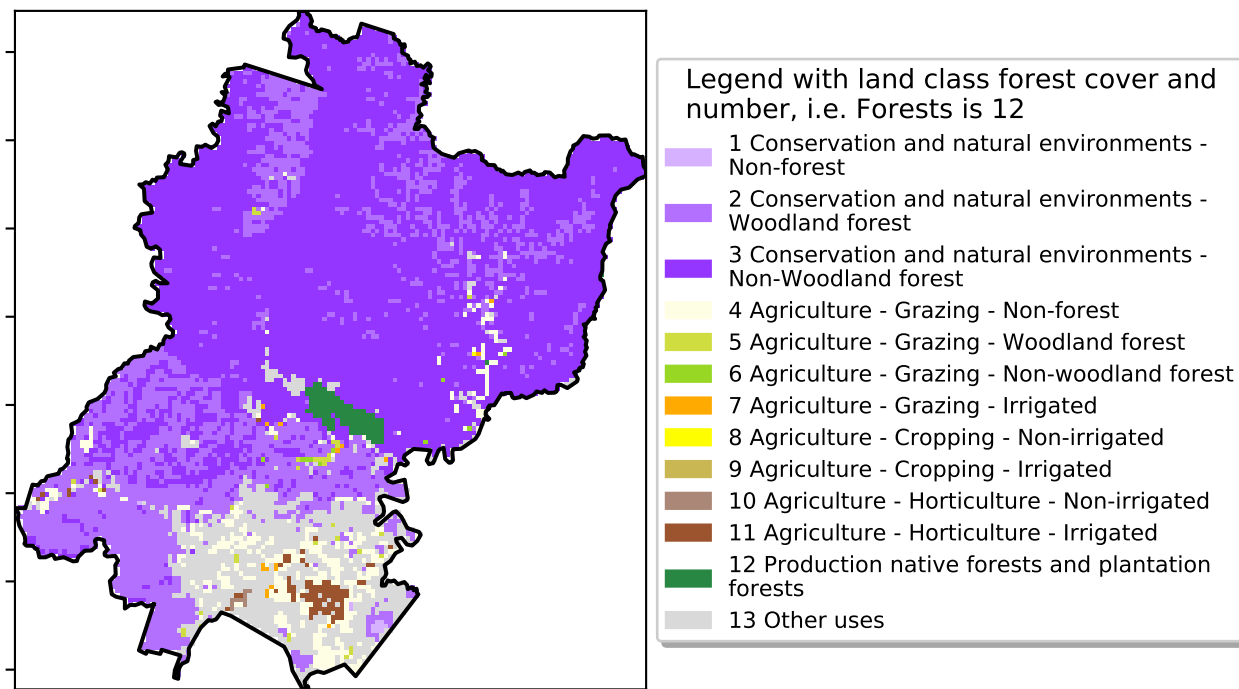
Legend with land class forest cover and number, i.e. Forests is 12

1 Conservation and natural environments - Non-forest

2 Conservation and natural environments - Woodland forest

3 Conservation and natural environments - Non-Woodland forest

4 Agriculture - Grazing - Non-forest

5 Agriculture - Grazing - Woodland forest

6 Agriculture - Grazing - Non-woodland forest

7 Agriculture - Grazing - Irrigated

8 Agriculture - Cropping - Non-irrigated

9 Agriculture - Cropping - Irrigated

10 Agriculture - Horticulture - Non-irrigated

11 Agriculture - Horticulture - Irrigated

12 Production native forests and plantation forests

13 Other uses